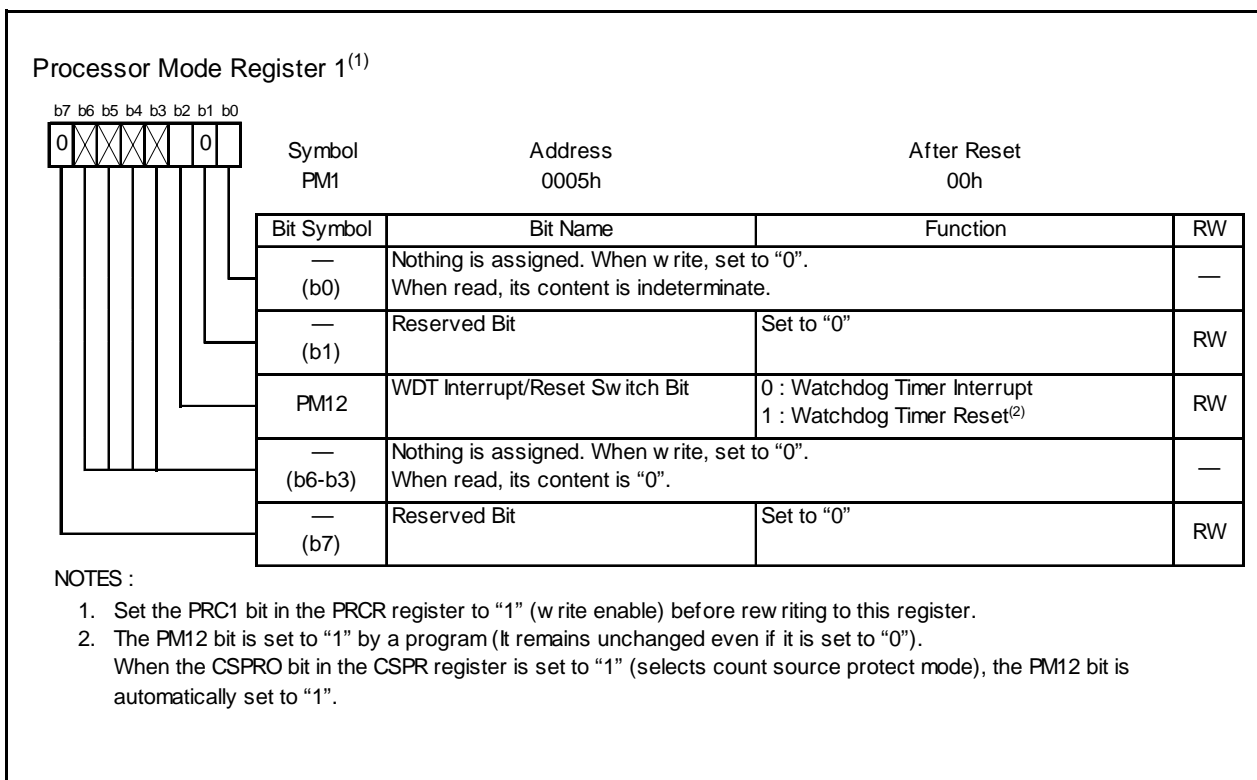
Processor Mode Register 1$^{(1)}$

b7 b6 b5 b4 b3 b2 b1 b0

0 0

| Symbol | Address | After Reset |
|---|---|---|
| PM1 | 0005h | 00h |

| Bit Symbol | Bit Name | Function | RW |
|---|---|---|---|
| — (b0) | Nothing is assigned. When w rite, set to "0". When read, its content is indeterminate. | | — |
| — (b1) | Reserved Bit | Set to "0" | RW |
| PM12 | WDT Interrupt/Reset Sw itch Bit | 0 : Watchdog Timer Interrupt 1 : Watchdog Timer Reset$^{(2)}$ | RW |
| — (b6-b3) | Nothing is assigned. When w rite, set to "0". When read, its content is "0". | | — |
| — (b7) | Reserved Bit | Set to "0" | RW |

NOTES :

1. Set the PRC1 bit in the PRCR register to "1" (w rite enable) before rew riting to this register.
2. The PM12 bit is set to "1" by a program (It remains unchanged even if it is set to "0"). When the CSPRO bit in the CSPR register is set to "1" (selects count source protect mode), the PM12 bit is automatically set to "1".